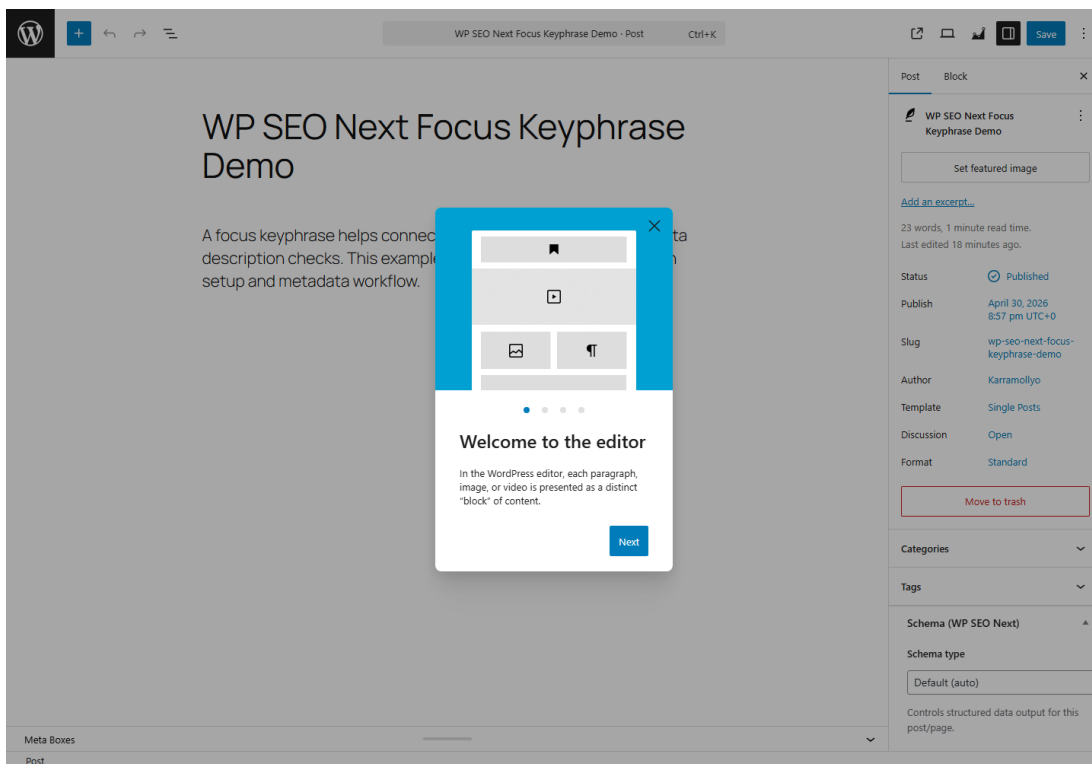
WP SEO Next Focus Keyphrase Demo · Post Ctrl+K

Save

WP SEO Next Focus Keyphrase Demo

A focus keyphrase helps connec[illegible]ta description checks. This example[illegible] setup and metadata workflow.

Welcome to the editor

In the WordPress editor, each paragraph, image, or video is presented as a distinct "block" of content.

Next

Post Block

WP SEO Next Focus Keyphrase Demo

Set featured image

Add an excerpt...

23 words, 1 minute read time.
Last edited 18 minutes ago.

Status Published

Publish April 30, 2026 8:57 pm UTC+0

Slug wp-seo-next-focus-keyphrase-demo

Author Karramollyo

Template Single Posts

Discussion Open

Format Standard

Move to trash

Categories

Tags

Schema (WP SEO Next)

Schema type

Default (auto)

Controls structured data output for this post/page.

Meta Boxes

Post